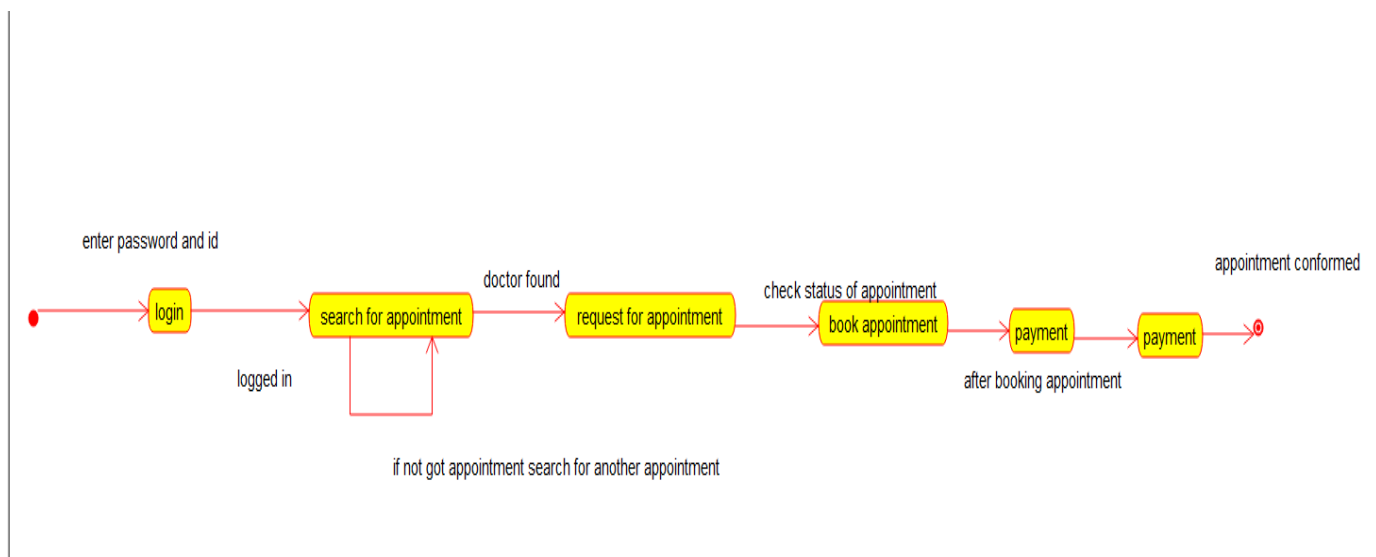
enter password and id

login

logged in

search for appointment

if not got appointment search for another appointment

doctor found

request for appointment

check status of appointment

book appointment

payment

after booking appointment

payment

appointment conformed